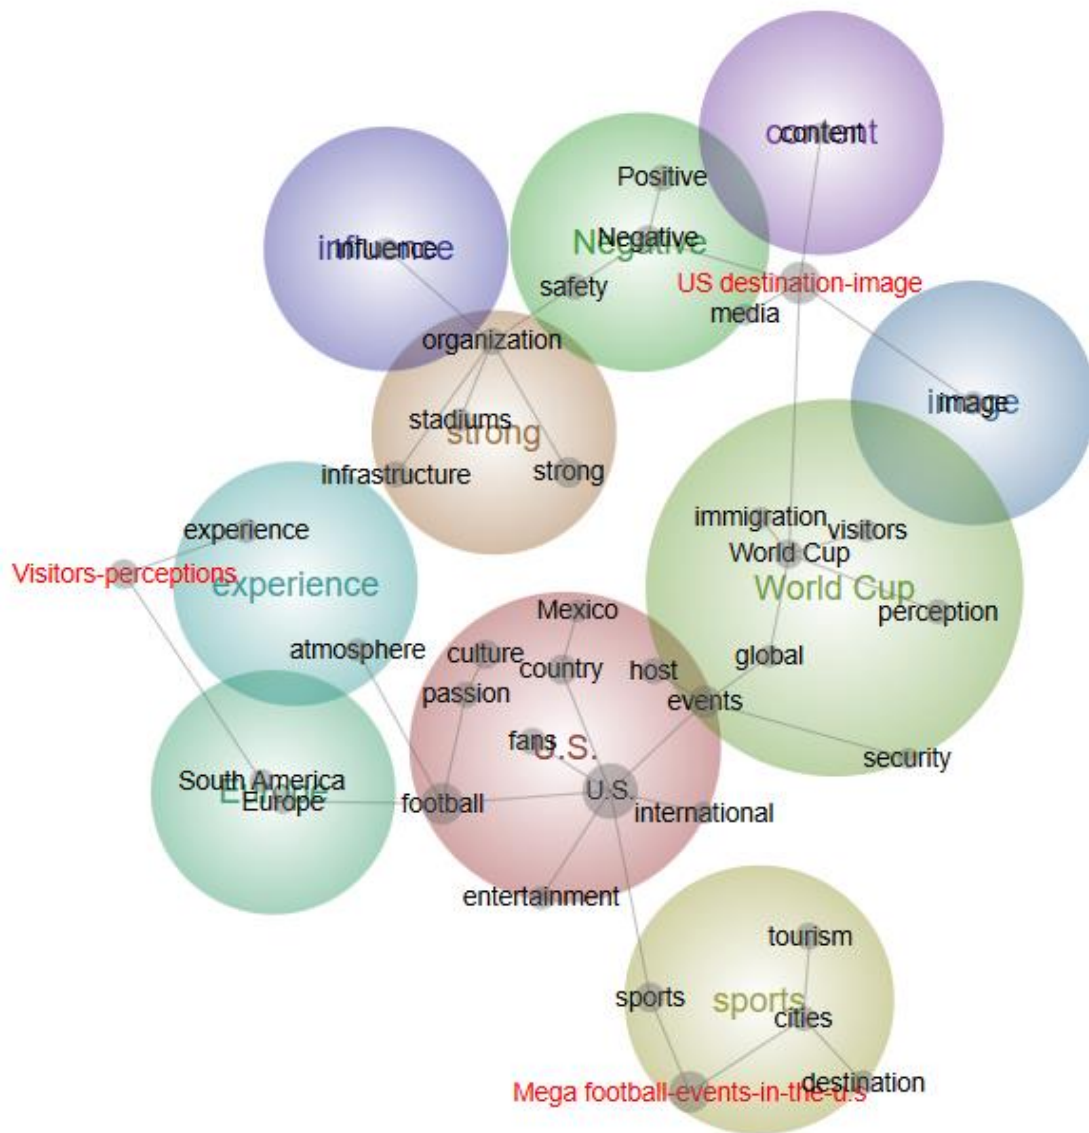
content
content
Positive
influence
influence
Negative
Negative
safety
US destination-image
media
organization
image
image
stadiums
strong
strong
infrastructure
experience
immigration
visitors
World Cup
Visitors-perceptions
experience
World Cup
perception
Mexico
atmosphere
culture
country
host
global
passion
events
fans
U.S.
security
South America
Europe
Europe
football
U.S.
international
entertainment
tourism
sports
sports
cities
Mega football-events-in-the-u.s
destination